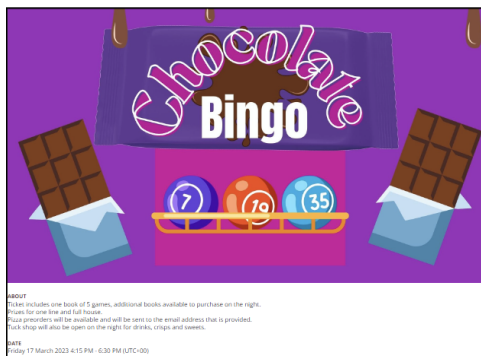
Chocolate
Bingo

7
19
35

ABOUT
Ticket includes one book of 5 games, additional books available to purchase on the night.
Prizes for one line and full house.
Pizza preorders will be available and will be sent to the email address that is provided.
Tuck shop will also be open on the night for drinks, crisps and sweets.

DATE
Friday 17 March 2023 4:15 PM - 6:30 PM (UTC+00)